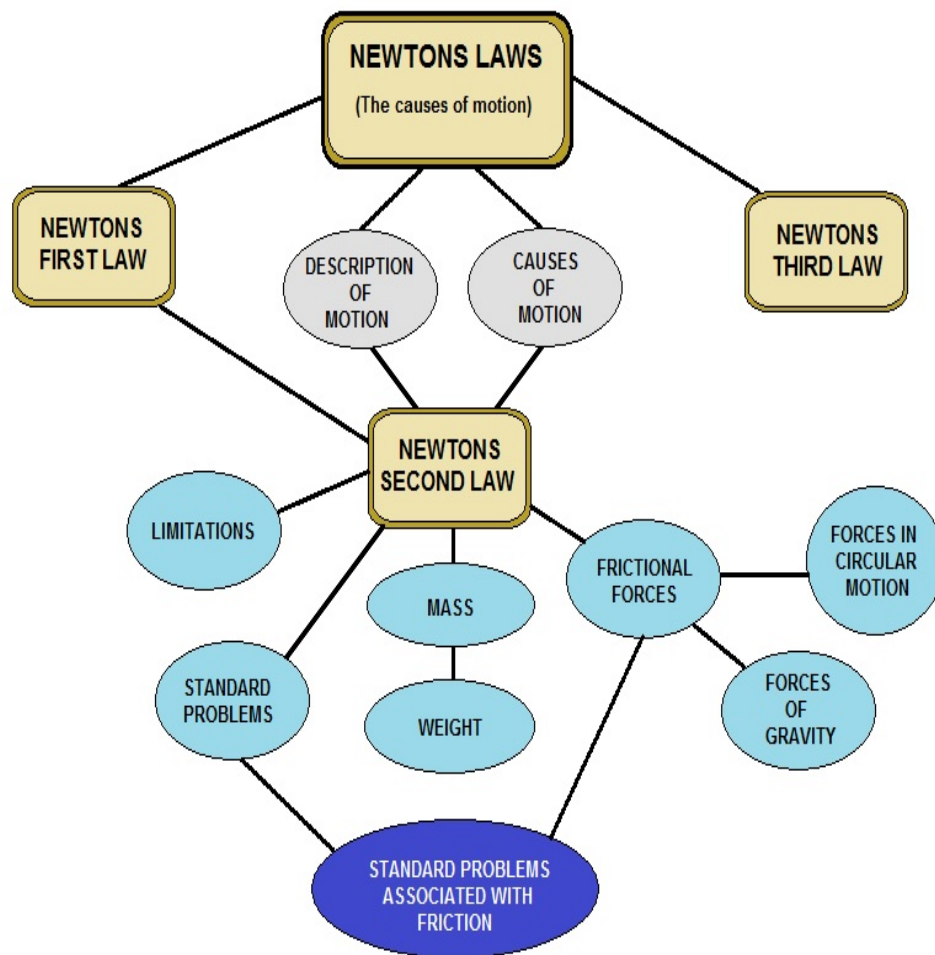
NEWTONS LAWS
(The causes of motion)

NEWTONS FIRST LAW

DESCRIPTION OF MOTION

CAUSES OF MOTION

NEWTONS THIRD LAW

NEWTONS SECOND LAW

LIMITATIONS

FRICTIONAL FORCES

FORCES IN CIRCULAR MOTION

MASS

STANDARD PROBLEMS

WEIGHT

FORCES OF GRAVITY

STANDARD PROBLEMS ASSOCIATED WITH FRICTION